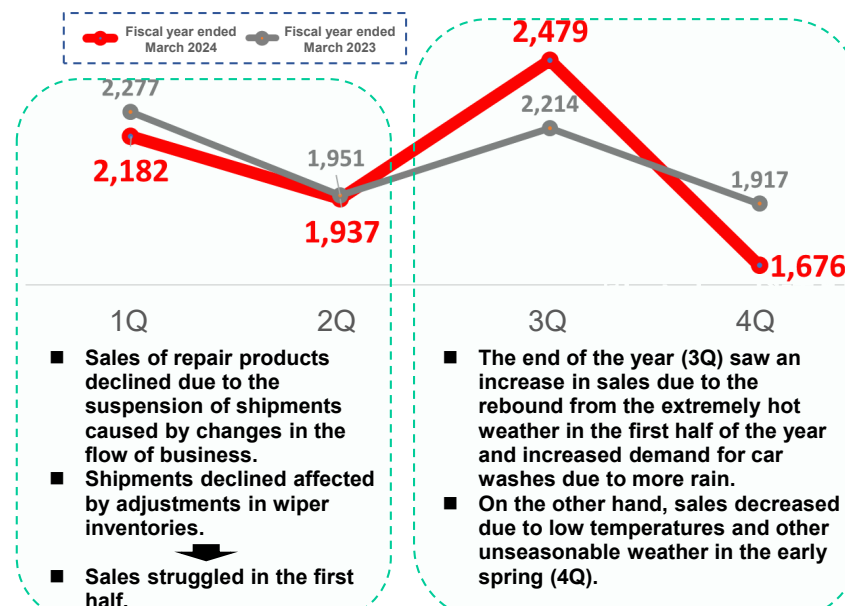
Fiscal year ended March 2024
Fiscal year ended March 2023

2,277
2,182
1,951
1,937
2,479
2,214
1,917
1,676

1Q
2Q
3Q
4Q

■ Sales of repair products declined due to the suspension of shipments caused by changes in the flow of business.
■ Shipments declined affected by adjustments in wiper inventories.
■ Sales struggled in the first half.

■ The end of the year (3Q) saw an increase in sales due to the rebound from the extremely hot weather in the first half of the year and increased demand for car washes due to more rain.
■ On the other hand, sales decreased due to low temperatures and other unseasonable weather in the early spring (4Q).